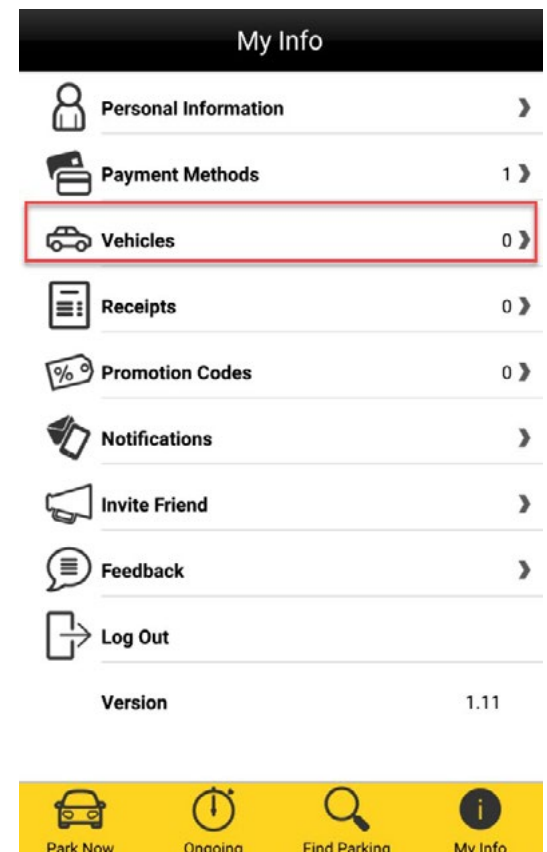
My Info

Personal Information ❯

Payment Methods 1 ❯

Vehicles 0 ❯

Receipts 0 ❯

% Promotion Codes 0 ❯

Notifications ❯

Invite Friend ❯

Feedback ❯

Log Out

Version 1.11

Park Now Ongoing Find Parking My Info